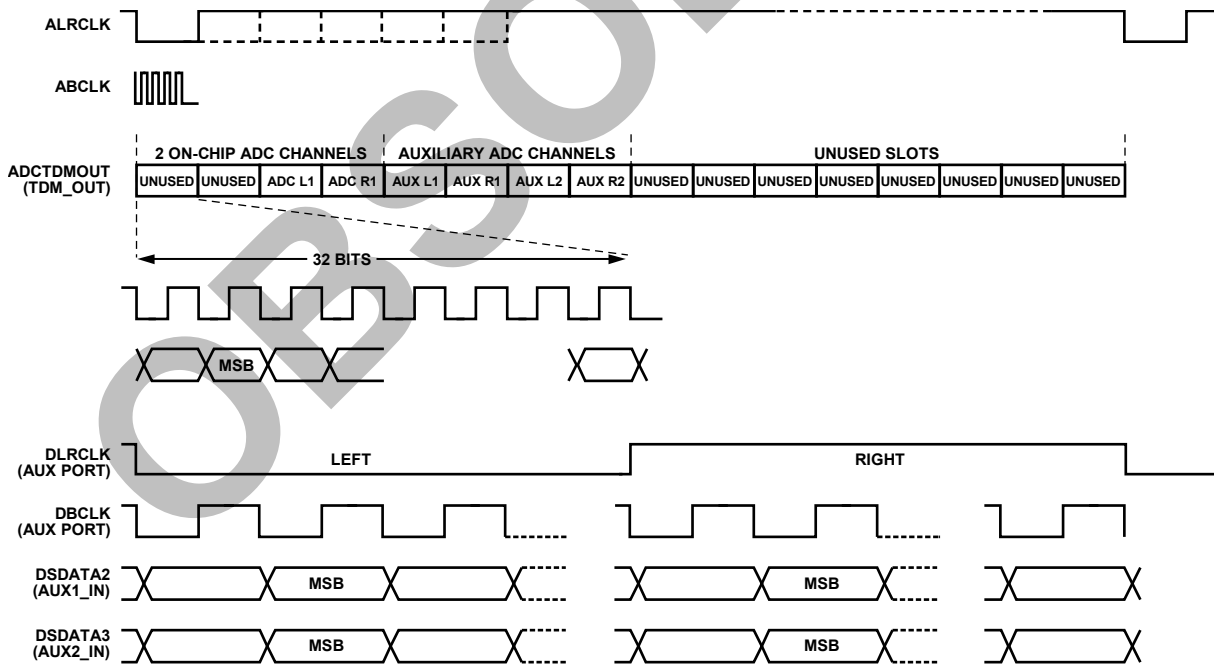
ALRCLK

ABCLK

ADCTDMOUT (TDM_OUT)

2 ON-CHIP ADC CHANNELS

AUXILIARY ADC CHANNELS

UNUSED SLOTS

UNUSED UNUSED ADC L1 ADC R1 AUX L1 AUX R1 AUX L2 AUX R2 UNUSED UNUSED UNUSED UNUSED UNUSED UNUSED UNUSED UNUSED

32 BITS

MSB

DLRCLK (AUX PORT)

LEFT

RIGHT

DBCLK (AUX PORT)

DSDATA2 (AUX1_IN)

MSB

MSB

DSDATA3 (AUX2_IN)

MSB

MSB

OBSOLETE